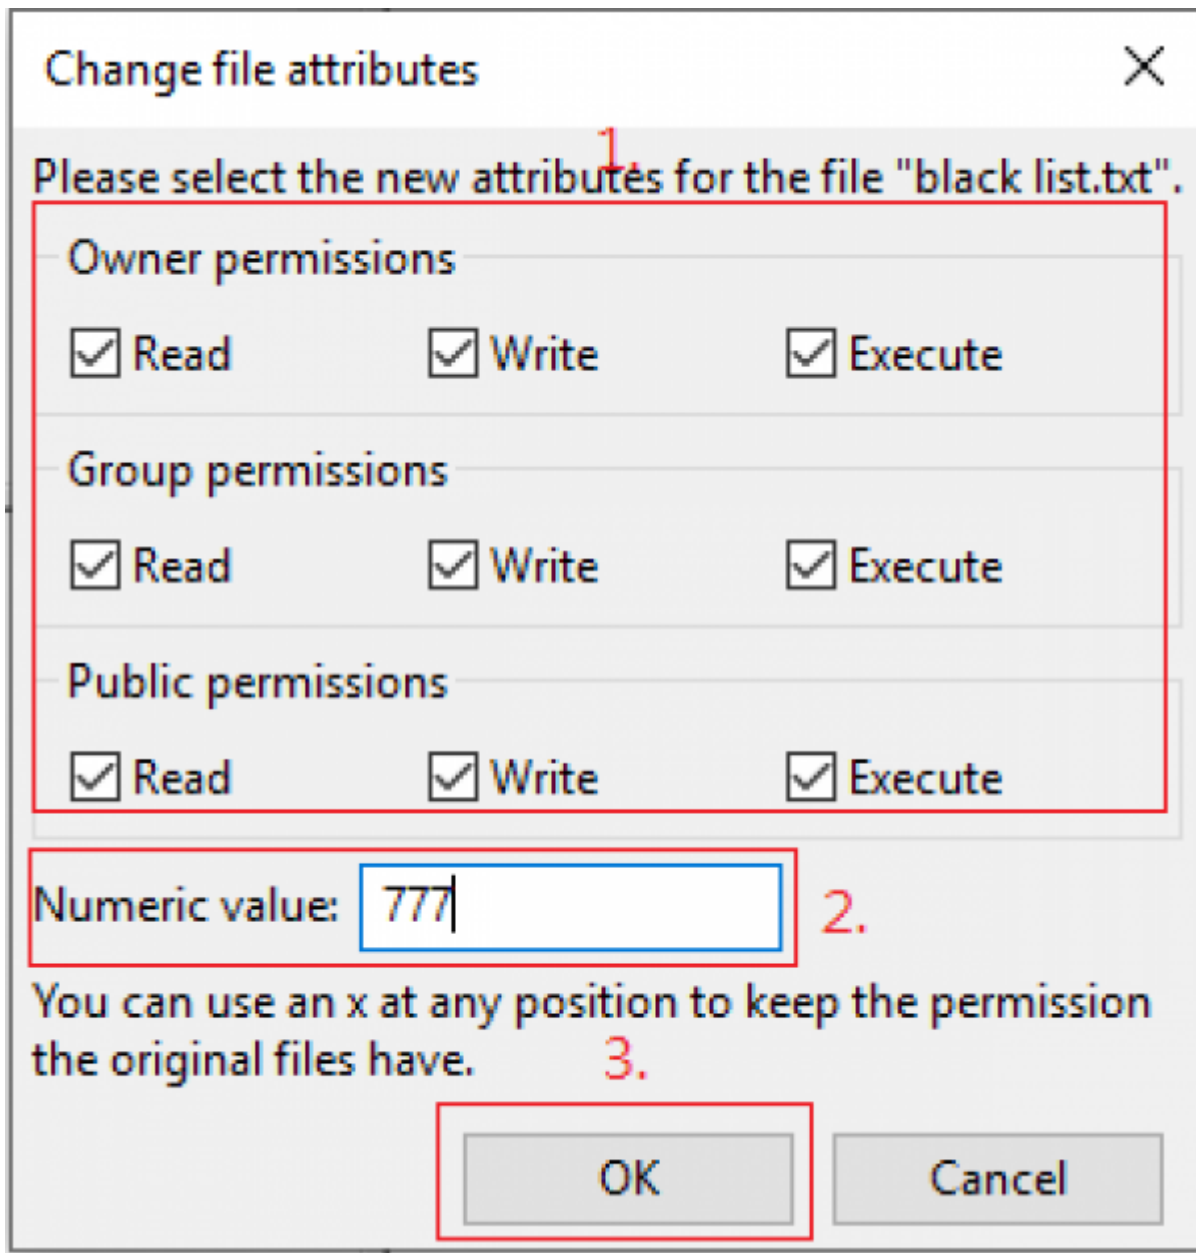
Change file attributes

×

1.

Please select the new attributes for the file "black list.txt".

Owner permissions

Read Write Execute

Group permissions

Read Write Execute

Public permissions

Read Write Execute

Numeric value: 777

2.

You can use an x at any position to keep the permission the original files have.

3.

OK Cancel